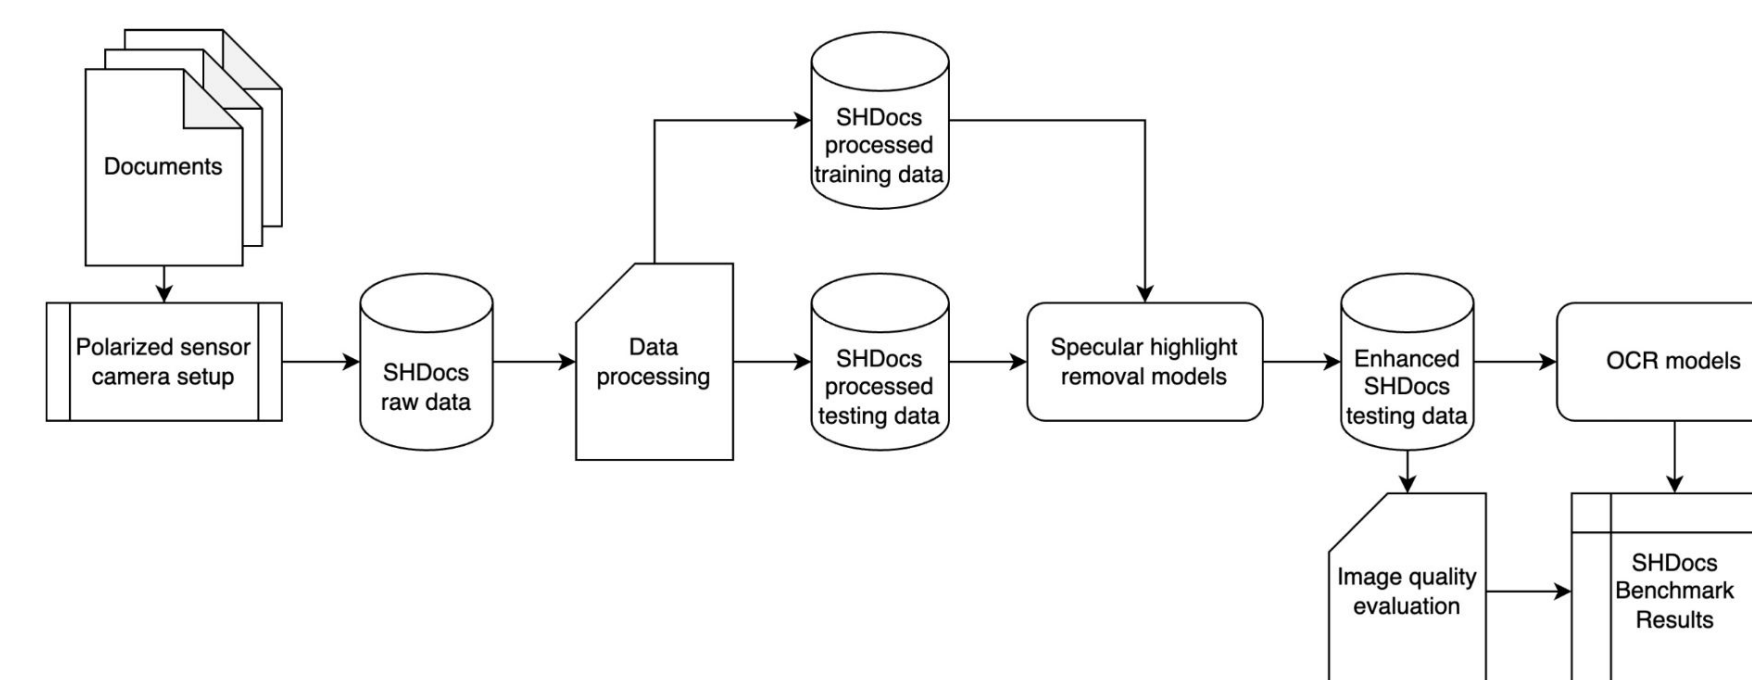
Documents

Polarized sensor camera setup

SHDocs raw data

Data processing

SHDocs processed training data

SHDocs processed testing data

Specular highlight removal models

Enhanced SHDocs testing data

OCR models

Image quality evaluation

SHDocs Benchmark Results